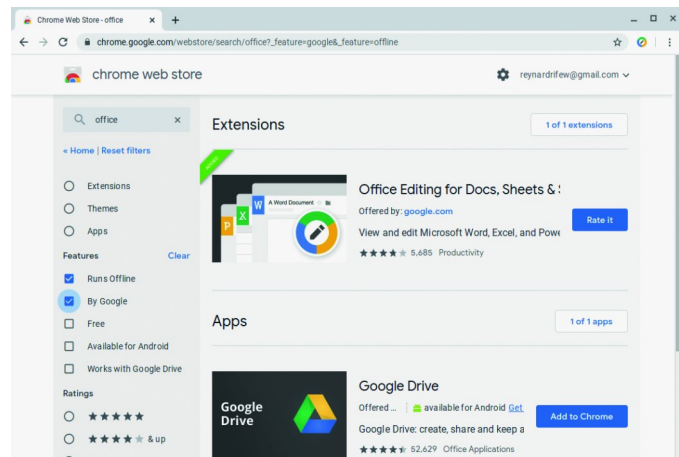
Chrome Web Store - office ×

chrome.google.com/webstore/search/office?_feature=google&_feature=offline

chrome web store

reynardrifew@gmail.com

office ×

« Home | Reset filters

Extensions

Themes

Apps

Features Clear

Runs Offline

By Google

Free

Available for Android

Works with Google Drive

Ratings

★★★★★

★★★★ & up

Extensions

1 of 1 extensions

ADDED

A Word Document

P X W

Office Editing for Docs, Sheets & S

Offered by: google.com

View and edit Microsoft Word, Excel, and Powe

★★★★ 5,685 Productivity

Rate it

Apps

1 of 1 apps

Google Drive

Google Drive

Offered ... | available for Android Get

Google Drive: create, share and keep a

★★★★ 52,629 Office Applications

Add to Chrome